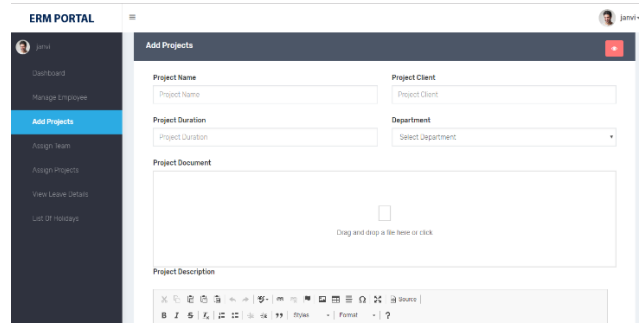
ERM PORTAL

≡

janvi

janvi

Dashboard

Manage Employee

Add Projects

Assign Team

Assign Projects

View Leave Details

List Of Holidays

Add Projects

Project Name

Project Name

Project Client

Project Client

Project Duration

Project Duration

Department

Select Department

Project Document

Drag and drop a file here or click

Project Description

Source

B I S $I_x$ 99 Styles Format ?